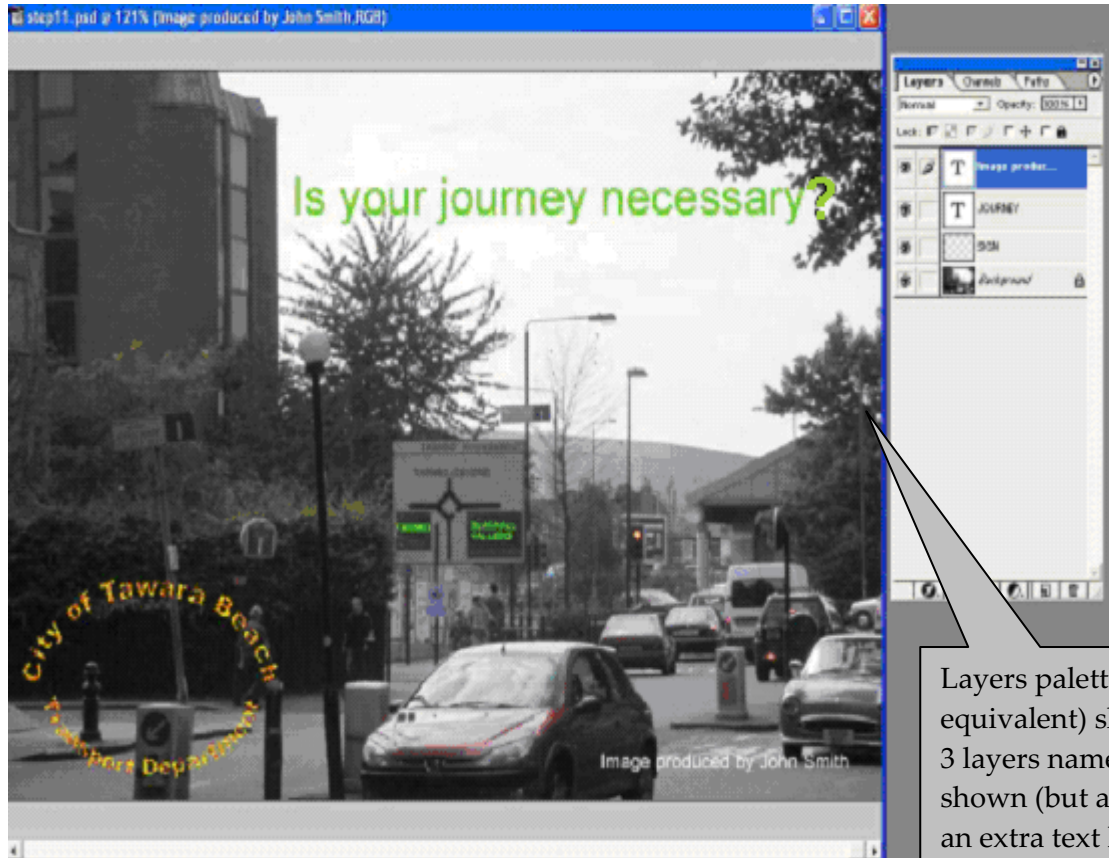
step11.psd @ 121% (Image produced by John Smith,RGB)

Is your journey necessary?

City of Tawara Beach
Transport Department

Image produced by John Smith

Layers Channels Paths
Normal Opacity: 100%
Lock:
Image produc...
JOURNEY
SIGN
Background

Layers palett
equivalent) sl
3 layers name
shown (but a
an extra text l